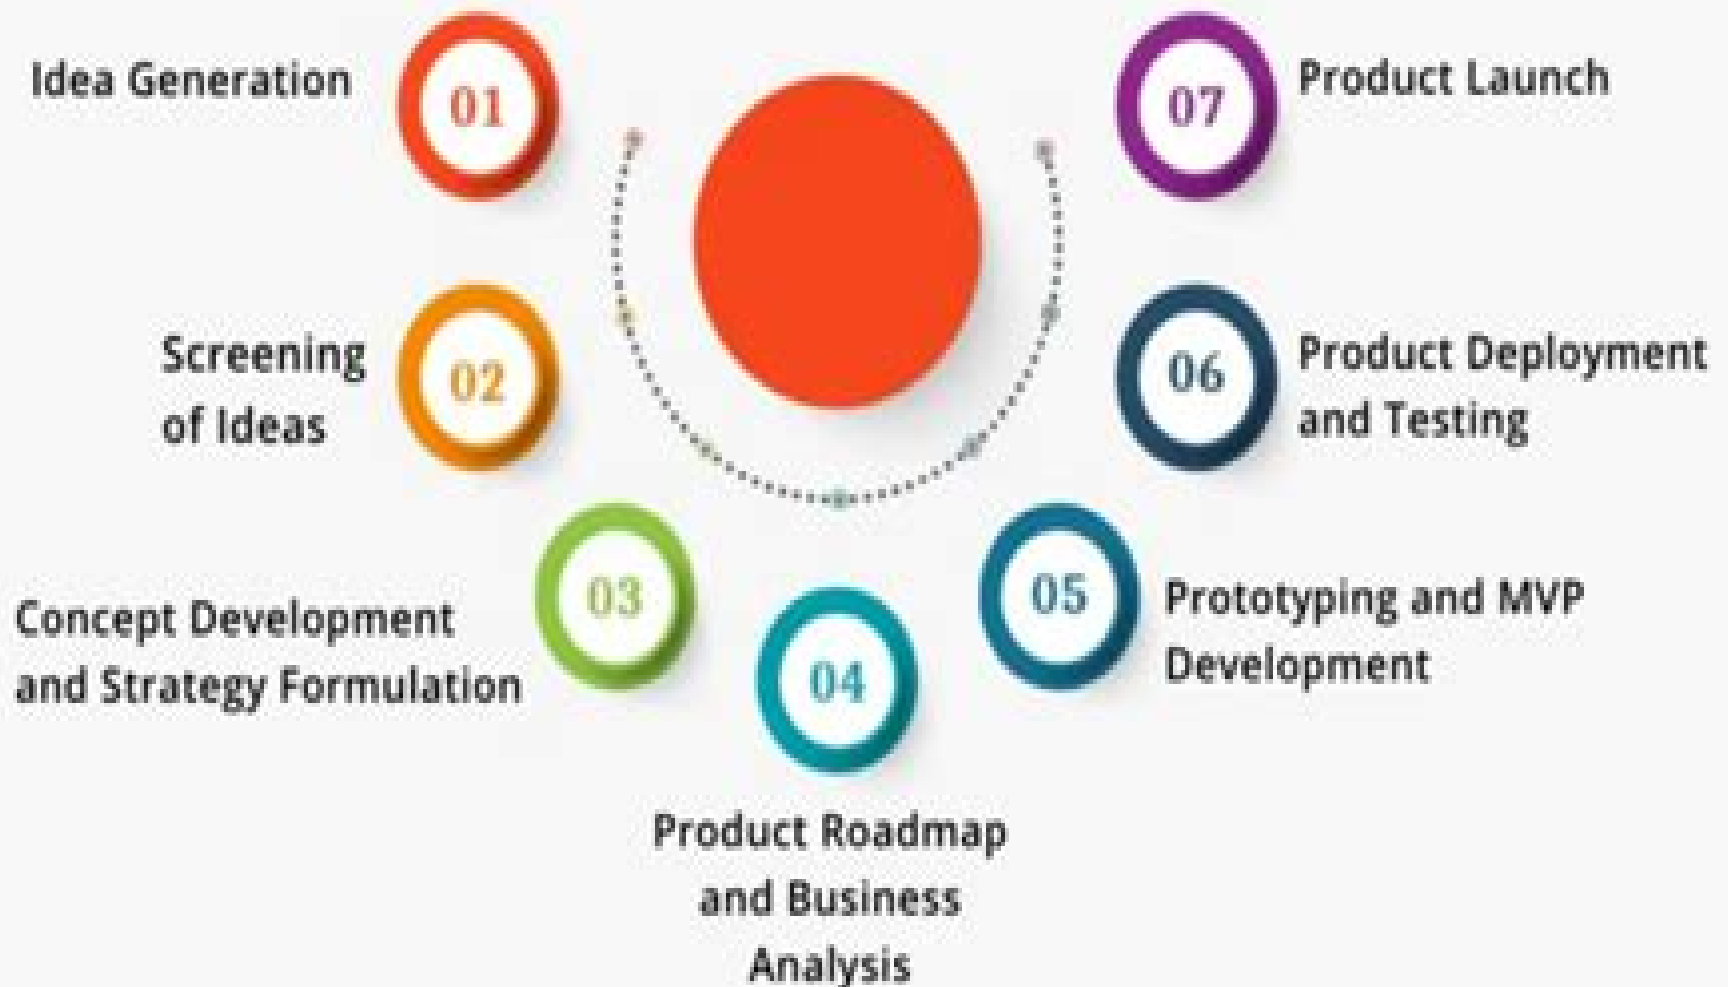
Idea Generation 01

Screening of Ideas 02

Concept Development and Strategy Formulation 03

04 Product Roadmap and Business Analysis

05 Prototyping and MVP Development

06 Product Deployment and Testing

07 Product Launch